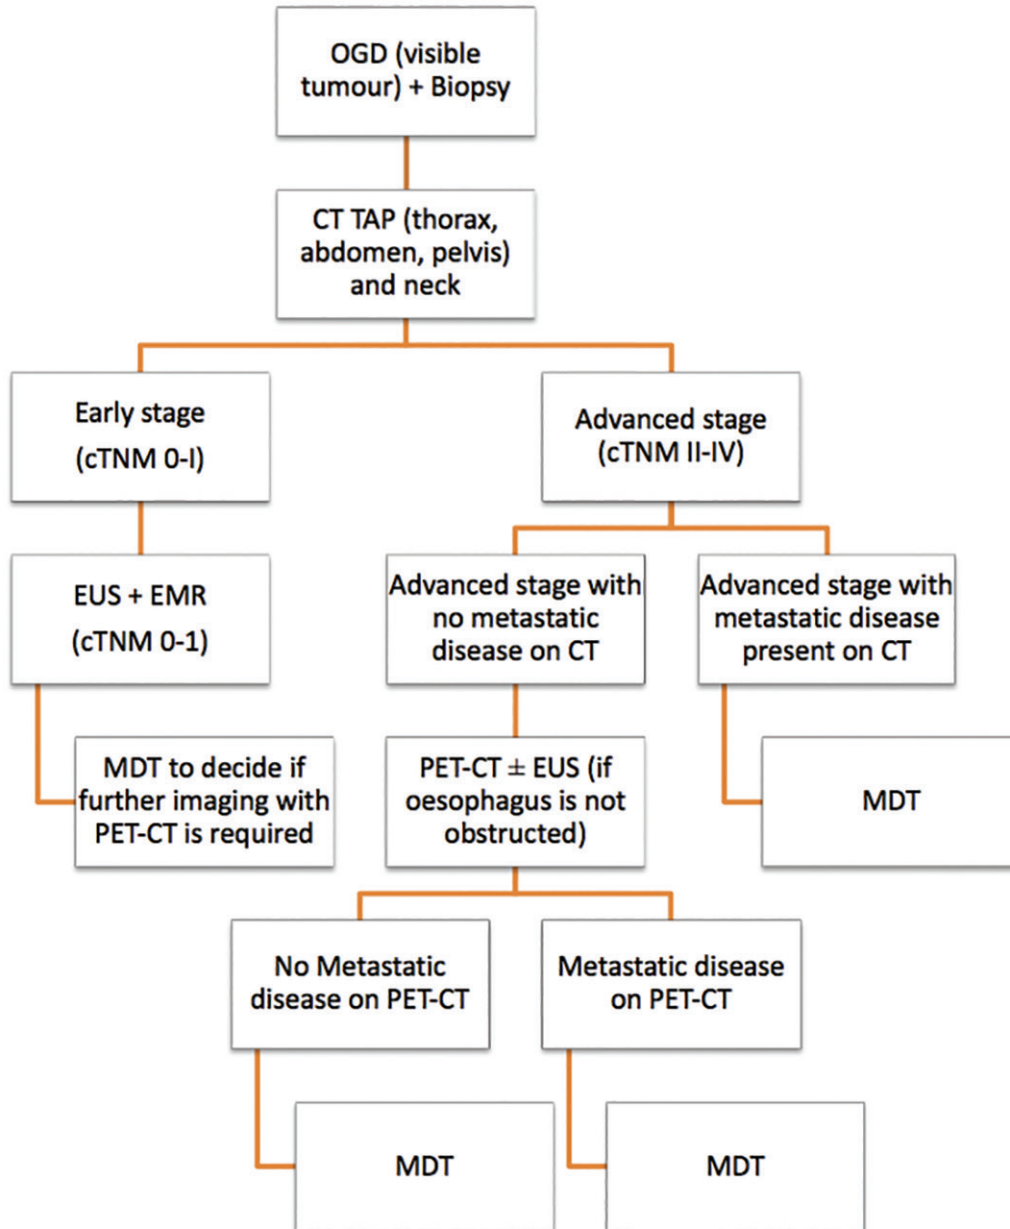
OGD (visible tumour) + Biopsy

CT TAP (thorax, abdomen, pelvis) and neck

Early stage (cTNM 0-I)

Advanced stage (cTNM II-IV)

EUS + EMR (cTNM 0-1)

Advanced stage with no metastatic disease on CT

Advanced stage with metastatic disease present on CT

MDT to decide if further imaging with PET-CT is required

PET-CT $\pm$ EUS (if oesophagus is not obstructed)

MDT

No Metastatic disease on PET-CT

Metastatic disease on PET-CT

MDT

MDT